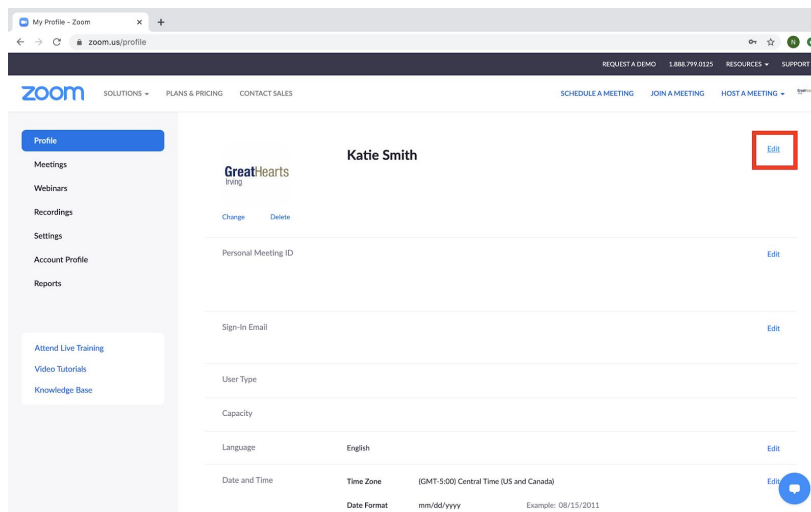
My Profile - Zoom
zoom.us/profile
N
REQUEST A DEMO 1.888.799.0125 RESOURCES SUPPORT
zoom SOLUTIONS PLANS & PRICING CONTACT SALES SCHEDULE A MEETING JOIN A MEETING HOST A MEETING

Profile
Meetings
Webinars
Recordings
Settings
Account Profile
Reports

Attend Live Training
Video Tutorials
Knowledge Base

GreatHearts Irving
Change Delete
Katie Smith
Edit

Personal Meeting ID Edit

Sign-In Email Edit

User Type

Capacity

Language English Edit

Date and Time
Time Zone (GMT-5:00) Central Time (US and Canada) Edit
Date Format mm/dd/yyyy Example: 08/15/2011